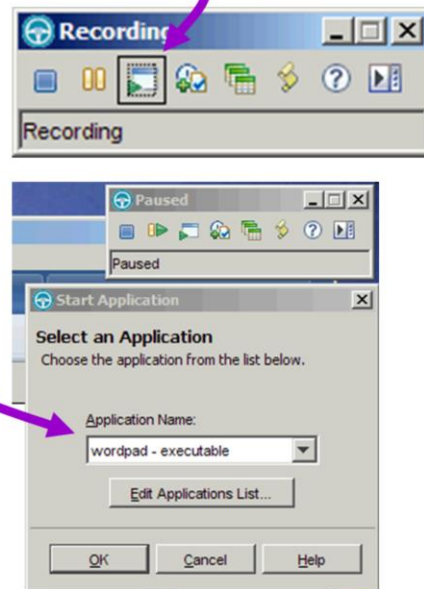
Recording

Recording

Paused

Paused

Start Application

Select an Application

Choose the application from the list below.

Application Name:

wordpad - executable

Edit Applications List...

OK

Cancel

Help